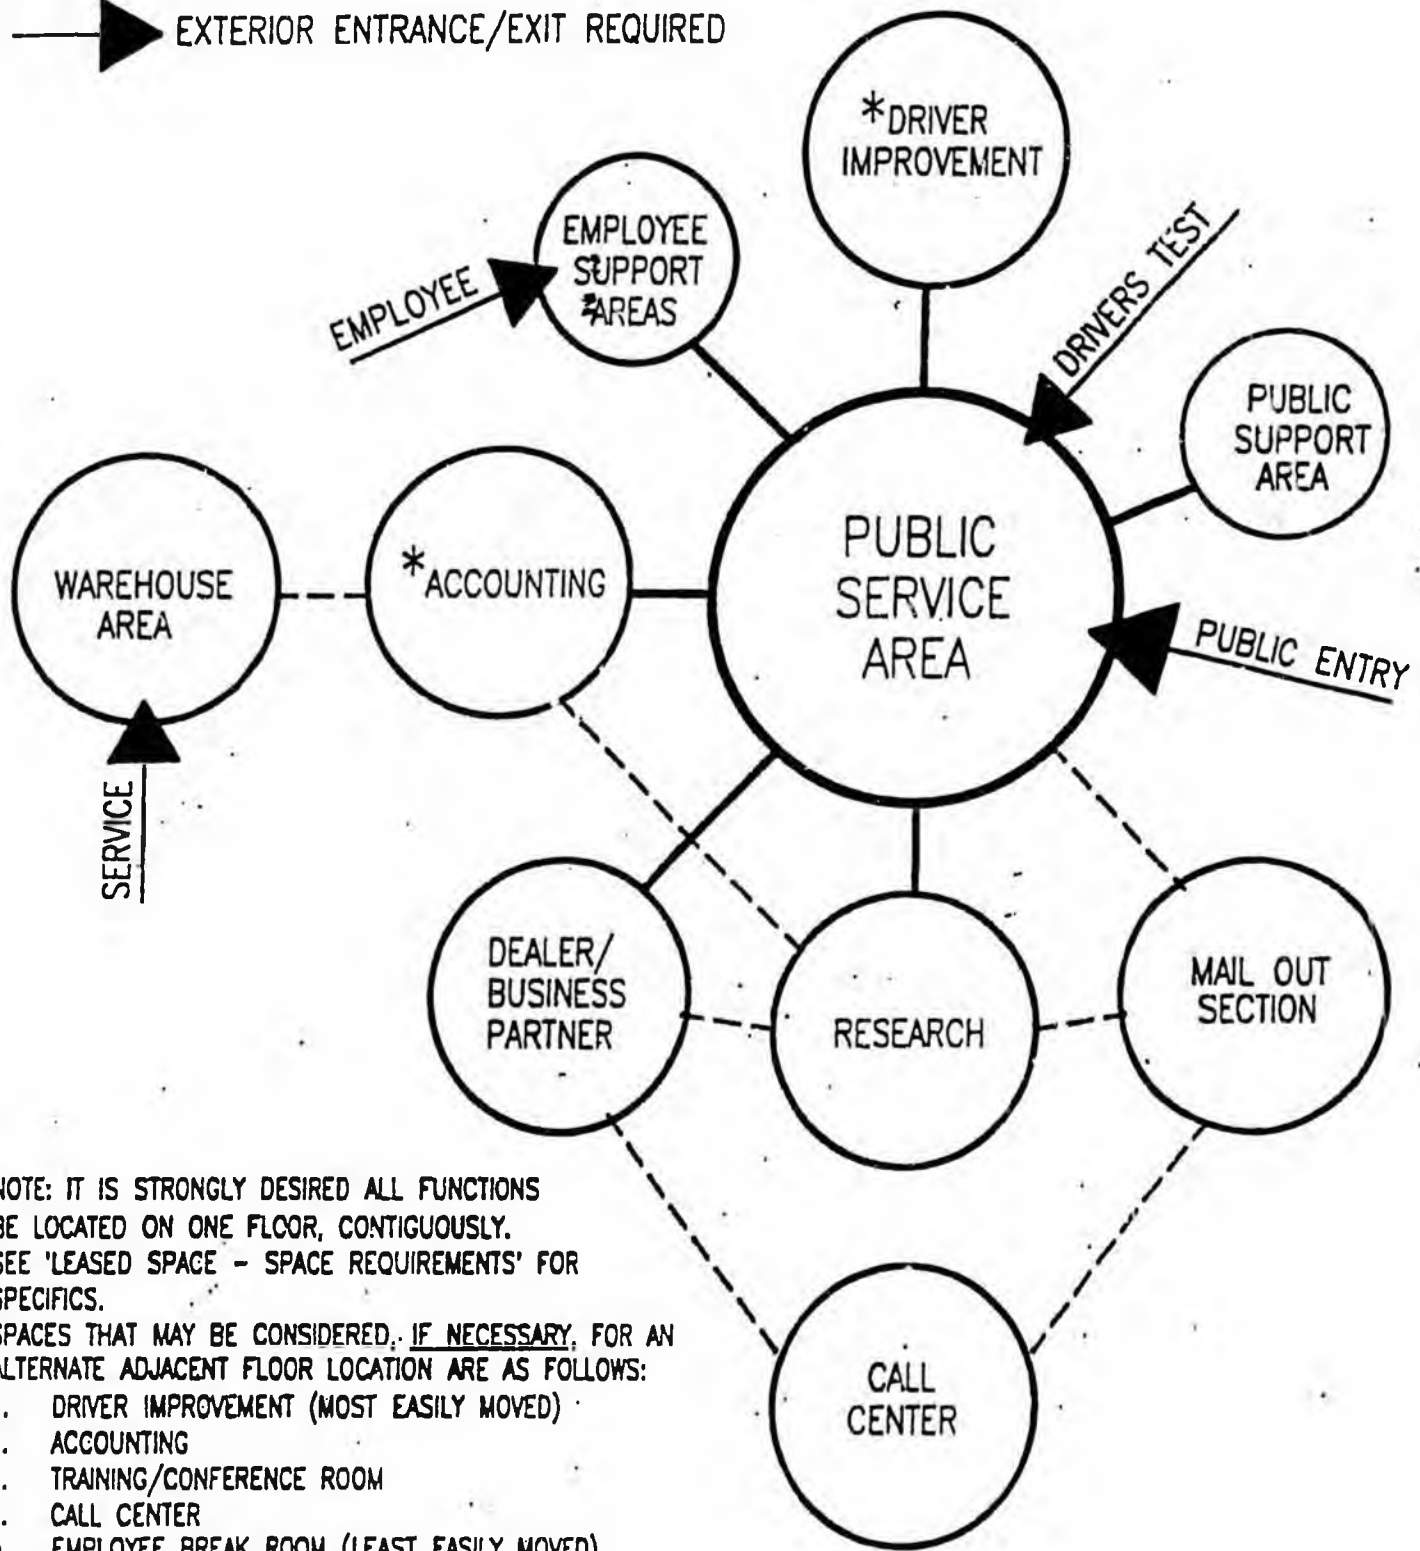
EXTERIOR ENTRANCE/EXIT REQUIRED

*DRIVER IMPROVEMENT

EMPLOYEE SUPPORT AREAS

EMPLOYEE

DRIVERS TEST

PUBLIC SUPPORT AREA

WAREHOUSE AREA

*ACCOUNTING

PUBLIC SERVICE AREA

PUBLIC ENTRY

SERVICE

DEALER/ BUSINESS PARTNER

RESEARCH

MAIL OUT SECTION

CALL CENTER

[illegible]OTE: IT IS STRONGLY DESIRED ALL FUNCTIONS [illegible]E LOCATED ON ONE FLOOR, CONTIGUOUSLY. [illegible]EE 'LEASED SPACE - SPACE REQUIREMENTS' FOR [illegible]PECIFICS.

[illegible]PACES THAT MAY BE CONSIDERED, IF NECESSARY, FOR AN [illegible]LTERNATE ADJACENT FLOOR LOCATION ARE AS FOLLOWS:
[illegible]. DRIVER IMPROVEMENT (MOST EASILY MOVED)
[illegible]. ACCOUNTING
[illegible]. TRAINING/CONFERENCE ROOM
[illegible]. CALL CENTER
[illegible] EMPLOYEE BREAK ROOM (LEAST EASILY MOVED)